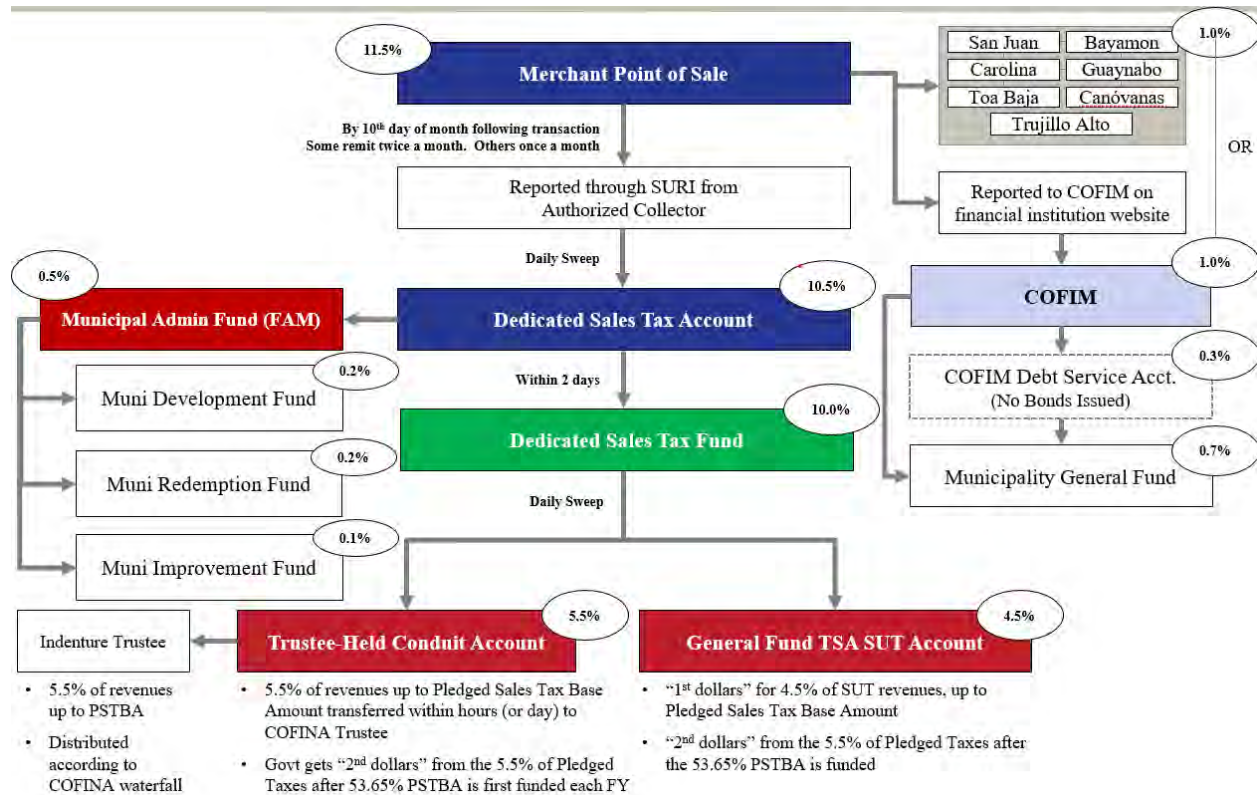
11.5%

Merchant Point of Sale

By 10$^{th}$ day of month following transaction
Some remit twice a month. Others once a month

Reported through SURI from Authorized Collector

Daily Sweep

0.5%

Municipal Admin Fund (FAM)

10.5%

Dedicated Sales Tax Account

Within 2 days

0.2%

Muni Development Fund

10.0%

Dedicated Sales Tax Fund

0.2%

Muni Redemption Fund

Daily Sweep

0.1%

Muni Improvement Fund

1.0%

| San Juan | Bayamon |
|---|---|
| Carolina | Guaynabo |
| Toa Baja | Canóvanas |
| Trujillo Alto | |

OR

Reported to COFIM on financial institution website

1.0%

COFIM

0.3%

COFIM Debt Service Acct.
(No Bonds Issued)

0.7%

Municipality General Fund

Indenture Trustee

• 5.5% of revenues up to PSTBA
• Distributed according to COFINA waterfall

5.5%

Trustee-Held Conduit Account

• 5.5% of revenues up to Pledged Sales Tax Base Amount transferred within hours (or day) to COFINA Trustee
• Govt gets "2$^{nd}$ dollars" from the 5.5% of Pledged Taxes after 53.65% PSTBA is first funded each FY

4.5%

General Fund TSA SUT Account

• "1$^{st}$ dollars" for 4.5% of SUT revenues, up to Pledged Sales Tax Base Amount
• "2$^{nd}$ dollars" from the 5.5% of Pledged Taxes after the 53.65% PSTBA is funded